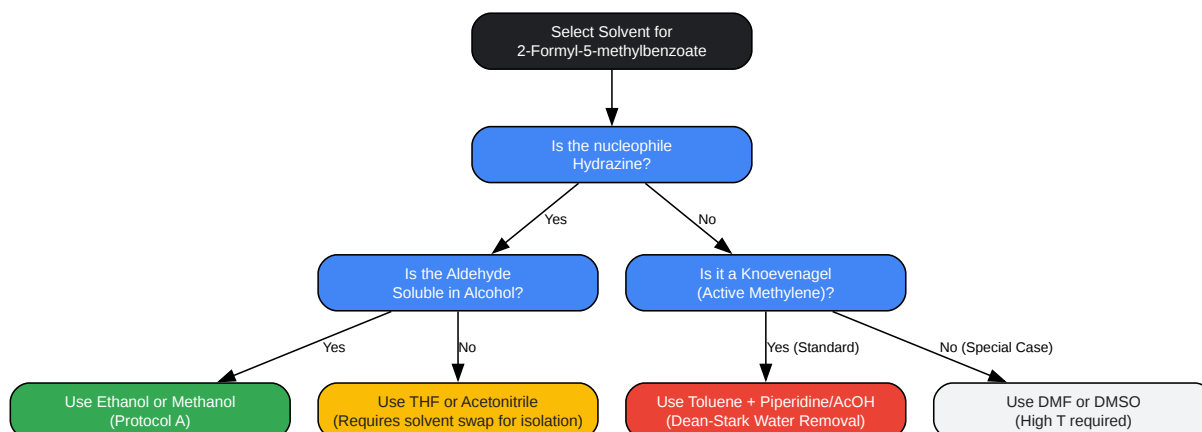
Select Solvent for
2-Formyl-5-methylbenzoate

Is the nucleophile
Hydrazine?

Yes

No

Is the Aldehyde
Soluble in Alcohol?

Is it a Knoevenagel
(Active Methylene)?

Yes

No

Yes (Standard)

No (Special Case)

Use Ethanol or Methanol
(Protocol A)

Use THF or Acetonitrile
(Requires solvent swap for isolation)

Use Toluene + Piperidine/AcOH
(Dean-Stark Water Removal)

Use DMF or DMSO
(High T required)